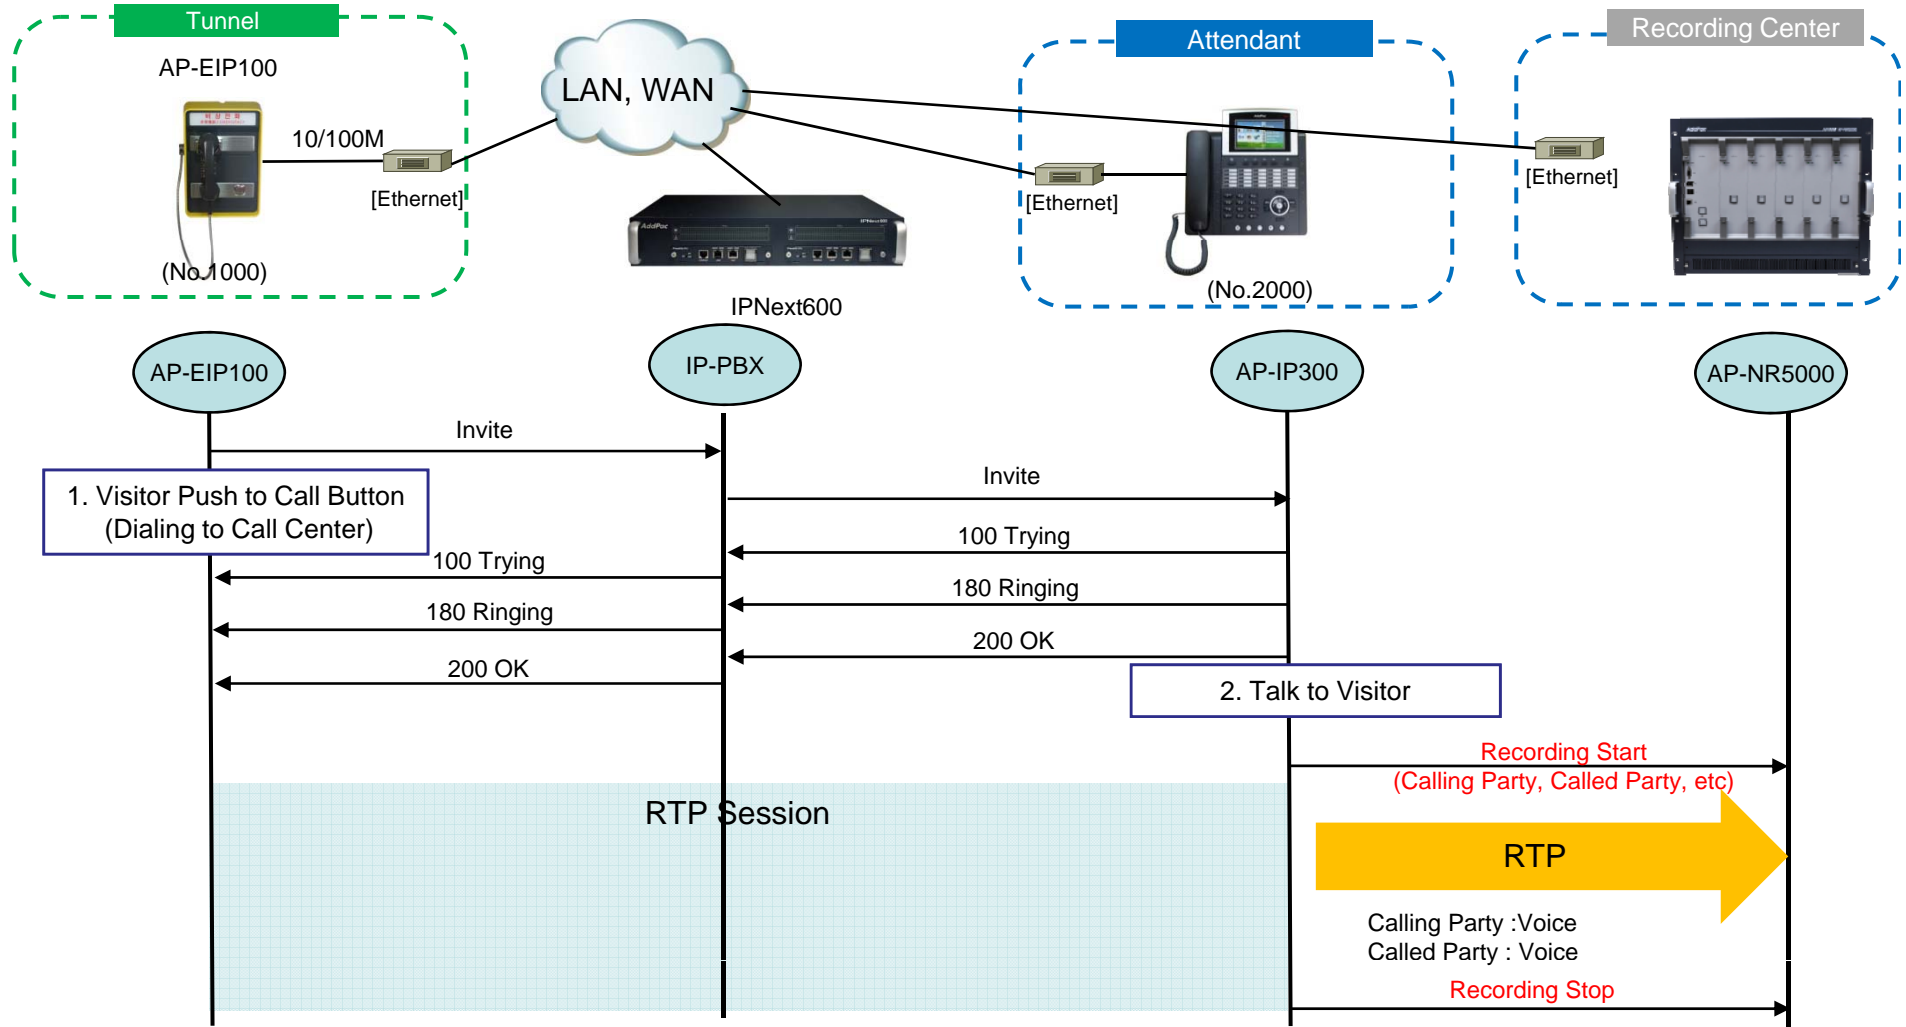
Tunnel

AP-EIP100

10/100M

[Ethernet]

(No.1000)

LAN, WAN

IPNext600

Attendant

[Ethernet]

(No.2000)

Recording Center

[Ethernet]

AP-EIP100

IP-PBX

AP-IP300

AP-NR5000

Invite

1. Visitor Push to Call Button
(Dialing to Call Center)

Invite

100 Trying

100 Trying

180 Ringing

180 Ringing

200 OK

200 OK

2. Talk to Visitor

Recording Start
(Calling Party, Called Party, etc)

RTP Session

RTP

Calling Party :Voice
Called Party : Voice

Recording Stop